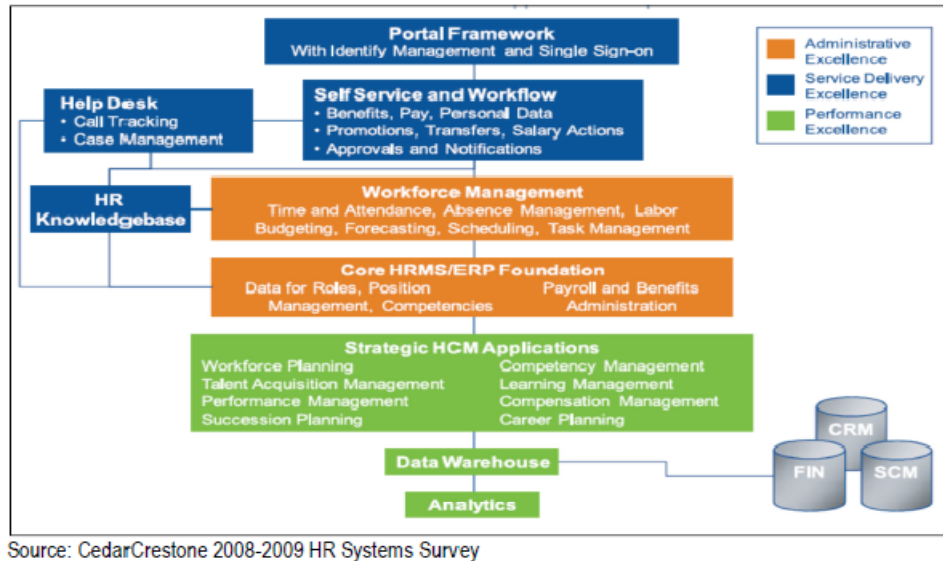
Portal Framework
With Identify Management and Single Sign-on

Administrative Excellence
Service Delivery Excellence
Performance Excellence

Help Desk
• Call Tracking
• Case Management

Self Service and Workflow
• Benefits, Pay, Personal Data
• Promotions, Transfers, Salary Actions
• Approvals and Notifications

HR Knowledgebase

Workforce Management
Time and Attendance, Absence Management, Labor Budgeting, Forecasting, Scheduling, Task Management

Core HRMS/ERP Foundation
Data for Roles, Position Management, Competencies
Payroll and Benefits Administration

Strategic HCM Applications
Workforce Planning
Talent Acquisition Management
Performance Management
Succession Planning
Competency Management
Learning Management
Compensation Management
Career Planning

CRM
FIN
SCM

Data Warehouse

Analytics

Source: CedarCrestone 2008-2009 HR Systems Survey